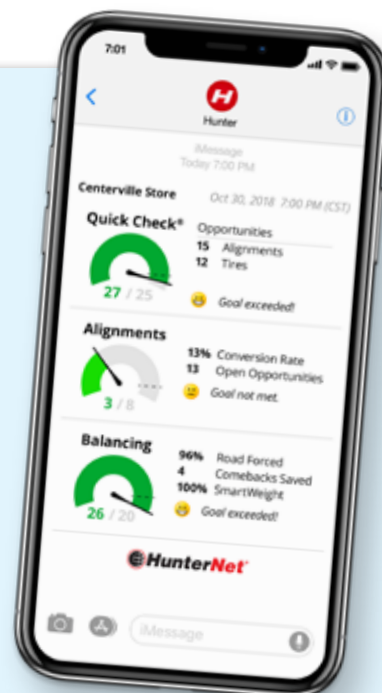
7:01

Hunter

iMessage
Today 7:00 PM

Centerville Store Oct 30, 2018 7:00 PM (CST)

Quick Check®
Opportunities
15 Alignments
12 Tires
27 / 25
Goal exceeded!

Alignments
13% Conversion Rate
13 Open Opportunities
3 / 8
Goal not met.

Balancing
96% Road Forced
4 Comebacks Saved
100% SmartWeight
26 / 20
Goal exceeded!

HunterNet

iMessage